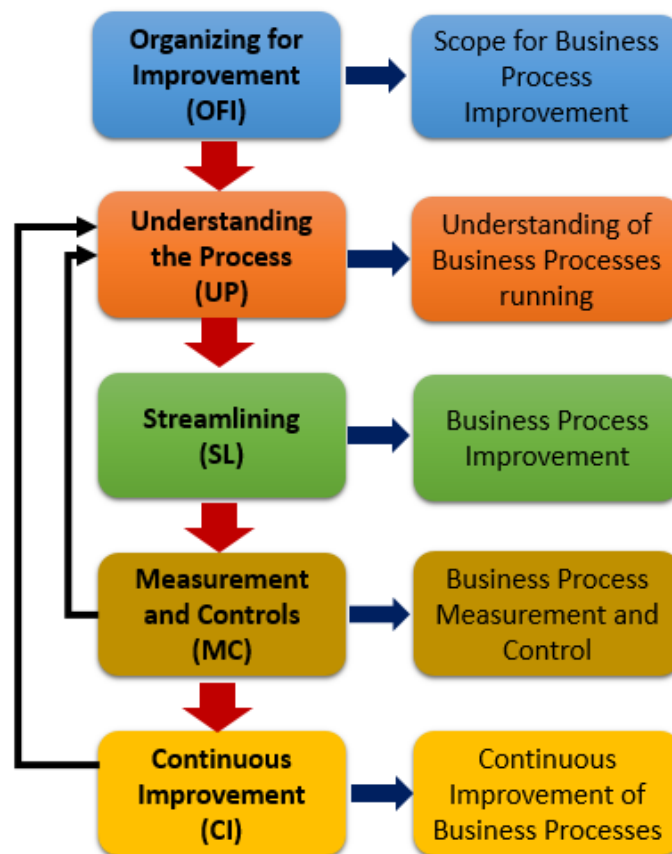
Organizing for Improvement (OFI)

Scope for Business Process Improvement

Understanding the Process (UP)

Understanding of Business Processes running

Streamlining (SL)

Business Process Improvement

Measurement and Controls (MC)

Business Process Measurement and Control

Continuous Improvement (CI)

Continuous Improvement of Business Processes